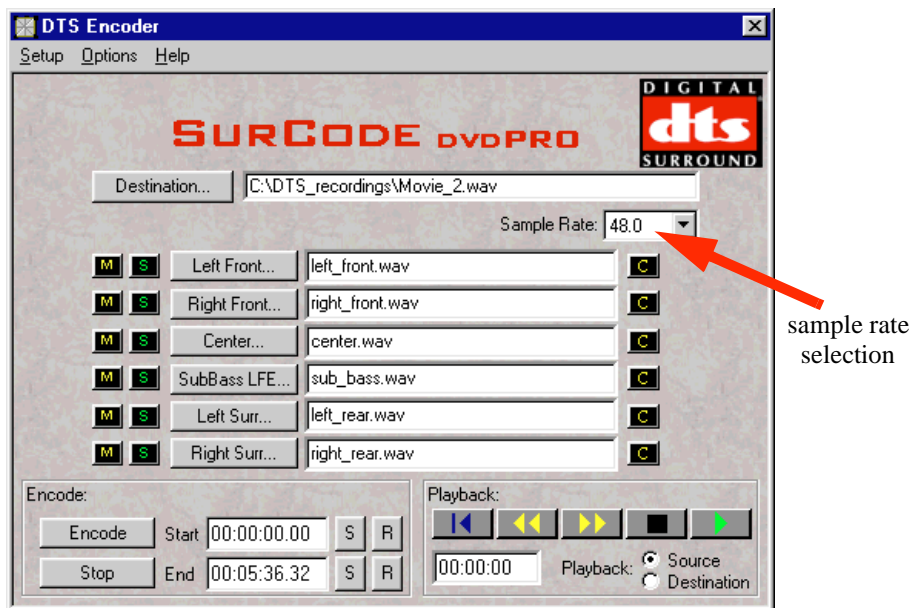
DTS Encoder

Setup Options Help

SURCODE DVDPRO

DIGITAL dts SURROUND

Destination... C:\DTS_recordings\Movie_2.wav

Sample Rate: 48.0

M S Left Front... left_front.wav C
M S Right Front... right_front.wav C
M S Center... center.wav C
M S SubBass LFE... sub_bass.wav C
M S Left Surr... left_rear.wav C
M S Right Surr... right_rear.wav C

sample rate selection

Encode:
Encode Start 00:00:00.00 S R
Stop End 00:05:36.32 S R

Playback:
00:00:00 Playback: Source Destination